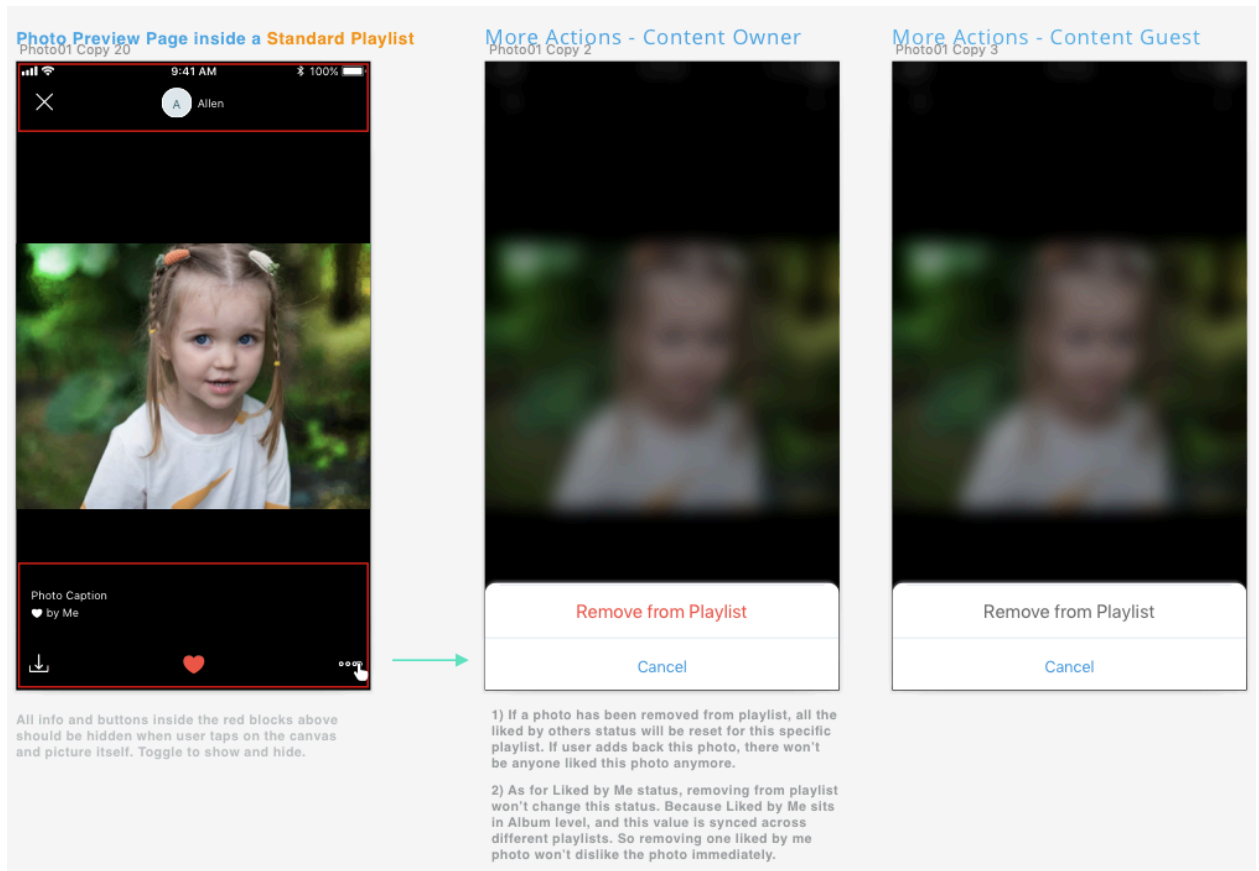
Photo Preview Page inside a Standard Playlist
Photo01 Copy 20

9:41 AM
100%

A Allen

Photo Caption
by Me

All info and buttons inside the red blocks above should be hidden when user taps on the canvas and picture itself. Toggle to show and hide.

More Actions - Content Owner
Photo01 Copy 2

Remove from Playlist

Cancel

1) If a photo has been removed from playlist, all the liked by others status will be reset for this specific playlist. If user adds back this photo, there won't be anyone liked this photo anymore.

2) As for Liked by Me status, removing from playlist won't change this status. Because Liked by Me sits in Album level, and this value is synced across different playlists. So removing one liked by me photo won't dislike the photo immediately.

More Actions - Content Guest
Photo01 Copy 3

Remove from Playlist

Cancel